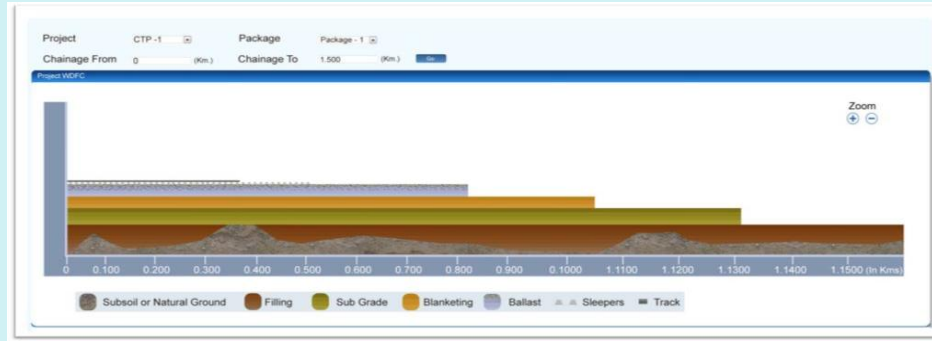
Project CTP -1 Package Package - 1

Chainage From 0 (Km.) Chainage To 1.500 (Km.) Go

Project WDFC

Zoom

0 0.100 0.200 0.300 0.400 0.500 0.600 0.700 0.800 0.900 0.1000 1.1100 1.1200 1.1300 1.1400 1.1500 (In Kms)

Subsoil or Natural Ground Filling Sub Grade Blanketing Ballast Sleepers Track